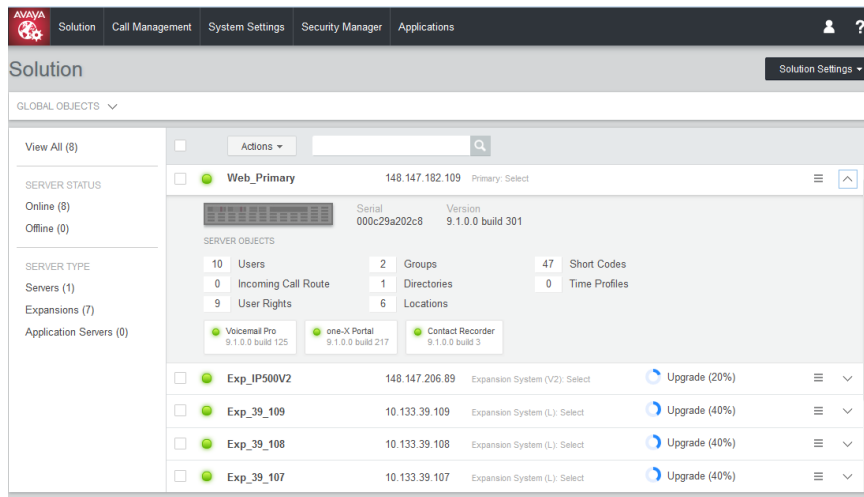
AVAYA
Solution Call Management System Settings Security Manager Applications

Solution
Solution Settings

GLOBAL OBJECTS

View All (8)

SERVER STATUS
Online (8)
Offline (0)

SERVER TYPE
Servers (1)
Expansions (7)
Application Servers (0)

Actions

Web_Primary 148.147.182.109 Primary: Select

Serial
000c29a202c8
Version
9.1.0.0 build 301

SERVER OBJECTS

| 10 | Users | 2 | Groups | 47 | Short Codes |
|---|---|---|---|---|---|
| 0 | Incoming Call Route | 1 | Directories | 0 | Time Profiles |
| 9 | User Rights | 6 | Locations | | |

Voicemail Pro
9.1.0.0 build 125
one-X Portal
9.1.0.0 build 217
Contact Recorder
9.1.0.0 build 3

Exp_IP500V2 148.147.206.89 Expansion System (V2): Select Upgrade (20%)
Exp_39_109 10.133.39.109 Expansion System (L): Select Upgrade (40%)
Exp_39_108 10.133.39.108 Expansion System (L): Select Upgrade (40%)
Exp_39_107 10.133.39.107 Expansion System (L): Select Upgrade (40%)